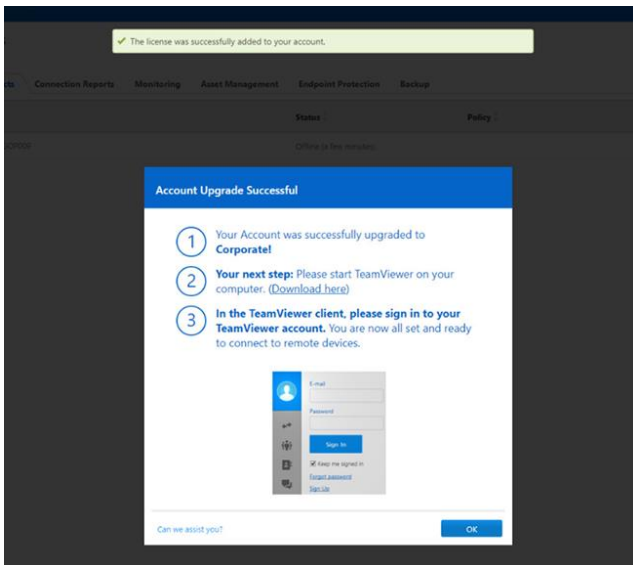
The license was successfully added to your account.

cts Connection Reports Monitoring Asset Management Endpoint Protection Backup

Status Policy

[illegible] Offline (a few minutes)

Account Upgrade Successful

1 Your Account was successfully upgraded to **Corporate!**

2 **Your next step:** Please start TeamViewer on your computer. (Download here)

3 **In the TeamViewer client, please sign in to your TeamViewer account.** You are now all set and ready to connect to remote devices.

E-mail

Password

Sign In

Keep me signed in

Forgot password

Sign Up

Can we assist you?

OK